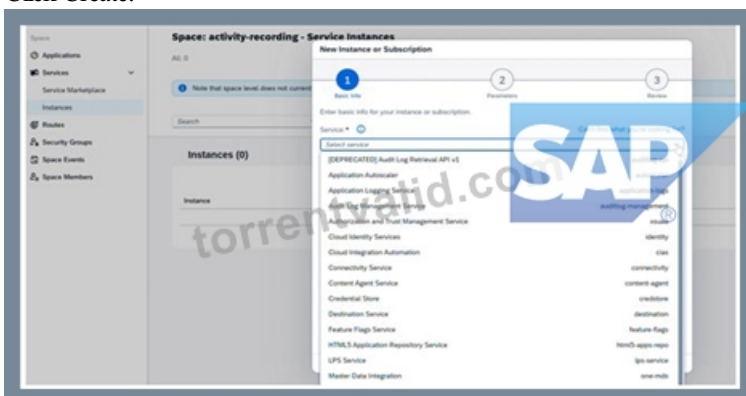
Space
Applications
Services
Service Marketplace
Instances
Routes
Security Groups
Space Events
Space Members

Space: activity-recording - Service Instances
All: 0
Note that space level does not current
Search
Instances (0)
Instance

New Instance or Subscription
1 Basic Info
2 Parameters
3 Review
Enter basic info for your instance or subscription.
Service *
Select service

| | |
|---|---|
| [DEPRECATED] Audit Log Retrieval API v1 | |
| Application Autoscaler | |
| Application Logging Service | application-logs |
| Audit Log Management Service | auditlog-management |
| Authorization and Trust Management Service | xsuaa |
| Cloud Identity Services | identity |
| Cloud Integration Automation | cias |
| Connectivity Service | connectivity |
| Content Agent Service | content-agent |
| Credential Store | credstore |
| Destination Service | destination |
| Feature Flags Service | feature-flags |
| HTML5 Application Repository Service | html5-apps-repo |
| LPS Service | lps-service |
| Master Data Integration | one-mds |

SAP
torrentvalid.com